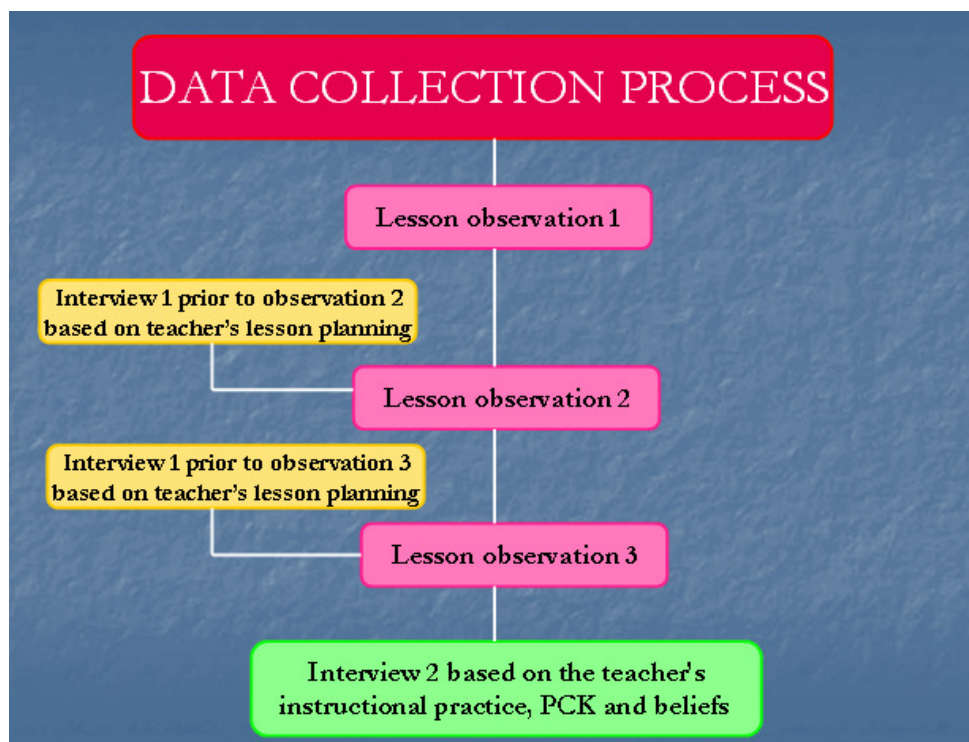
DATA COLLECTION PROCESS

Lesson observation 1

Interview 1 prior to observation 2 based on teacher's lesson planning

Lesson observation 2

Interview 1 prior to observation 3 based on teacher's lesson planning

Lesson observation 3

Interview 2 based on the teacher's instructional practice, PCK and beliefs